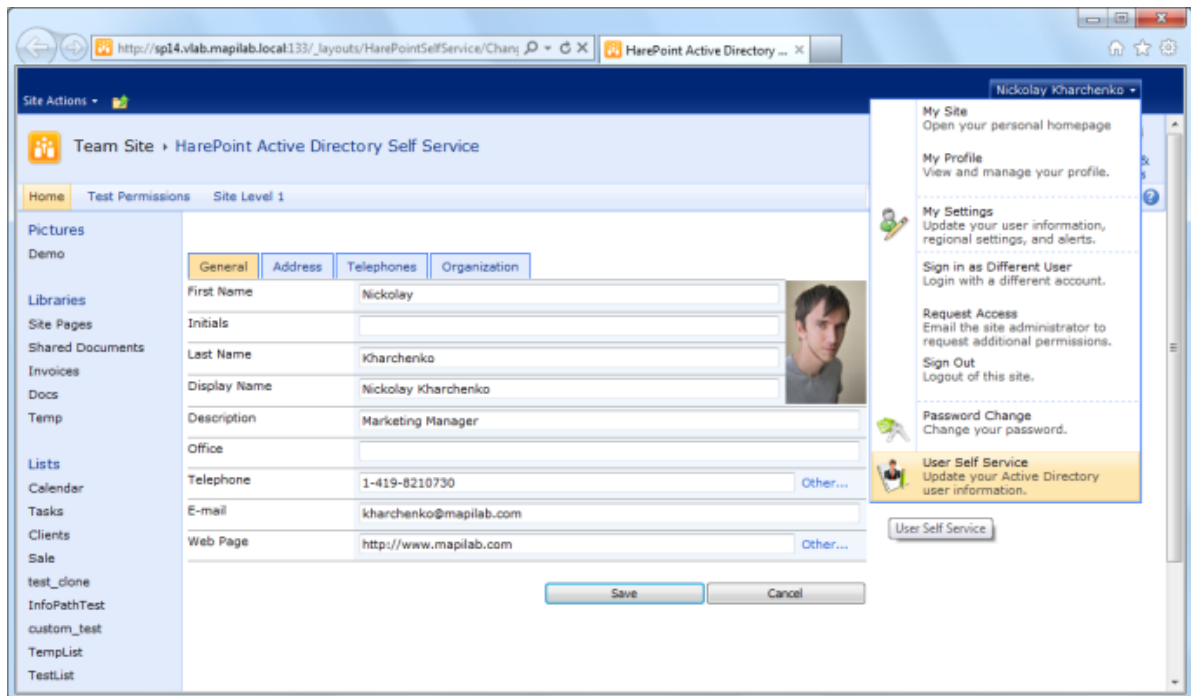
http://sp14.vlab.mapilab.local:133/_layouts/HarePointSelfService/Chan

HarePoint Active Directory ...

Site Actions

Nickolay Kharchenko

Team Site › HarePoint Active Directory Self Service

Home Test Permissions Site Level 1

Pictures
Demo

Libraries
Site Pages
Shared Documents
Invoices
Docs
Temp

Lists
Calendar
Tasks
Clients
Sale
test_clone
InfoPathTest
custom_test
TempList
TestList

General Address Telephones Organization

| | |
|---|---|
| First Name | Nickolay |
| Initials | |
| Last Name | Kharchenko |
| Display Name | Nickolay Kharchenko |
| Description | Marketing Manager |
| Office | |
| Telephone | 1-419-8210730 Other... |
| E-mail | kharchenko@mapilab.com |
| Web Page | http://www.mapilab.com Other... |

Save Cancel

My Site
Open your personal homepage

My Profile
View and manage your profile.

My Settings
Update your user information, regional settings, and alerts.

Sign in as Different User
Login with a different account.

Request Access
Email the site administrator to request additional permissions.

Sign Out
Logout of this site.

Password Change
Change your password.

User Self Service
Update your Active Directory user information.

User Self Service